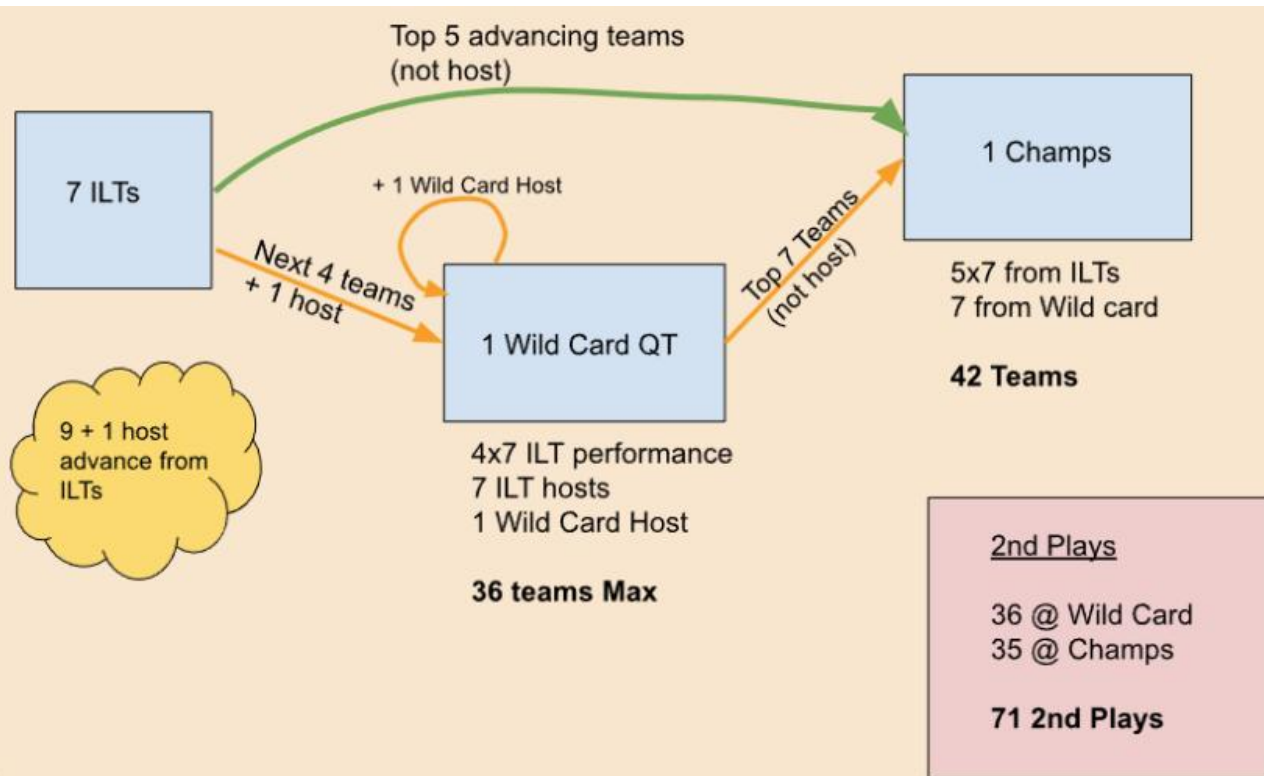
Top 5 advancing teams
(not host)

7 ILTs

+ 1 Wild Card Host

Next 4 teams
+ 1 host

1 Wild Card QT

Top 7 Teams
(not host)

1 Champs

5x7 from ILTs
7 from Wild card

**42 Teams**

9 + 1 host
advance from
ILTs

4x7 ILT performance
7 ILT hosts
1 Wild Card Host

**36 teams Max**

2nd Plays

36 @ Wild Card
35 @ Champs

**71 2nd Plays**